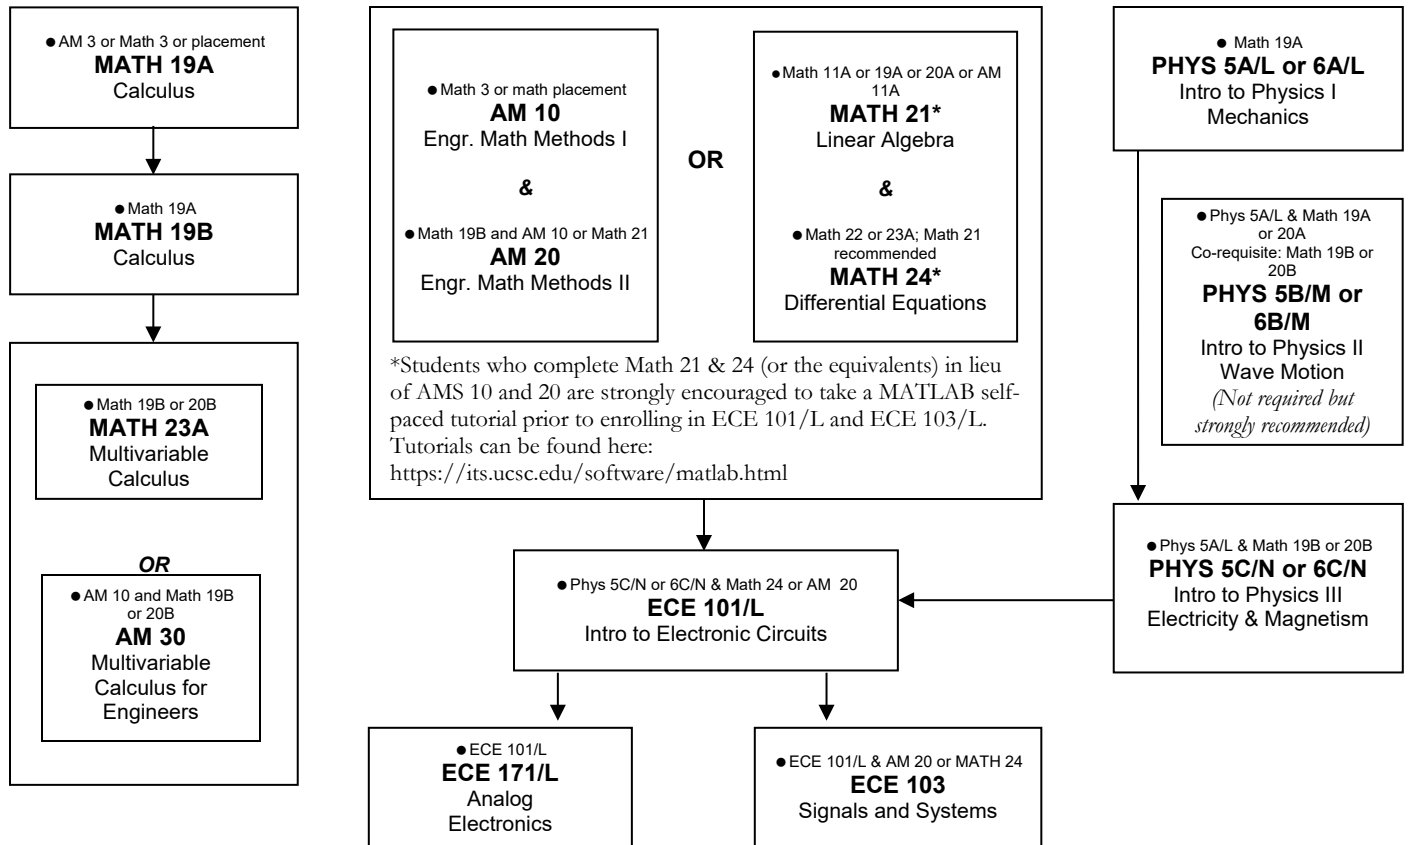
● AM 3 or Math 3 or placement
MATH 19A
Calculus

● Math 19A
MATH 19B
Calculus

● Math 19B or 20B
MATH 23A
Multivariable Calculus

OR

● AM 10 and Math 19B or 20B
AM 30
Multivariable Calculus for Engineers

● Math 3 or math placement
AM 10
Engr. Math Methods I

&

● Math 19B and AM 10 or Math 21
AM 20
Engr. Math Methods II

OR

● Math 11A or 19A or 20A or AM 11A
MATH 21*
Linear Algebra

&

● Math 22 or 23A; Math 21 recommended
MATH 24*
Differential Equations

*Students who complete Math 21 & 24 (or the equivalents) in lieu of AMS 10 and 20 are strongly encouraged to take a MATLAB self-paced tutorial prior to enrolling in ECE 101/L and ECE 103/L. Tutorials can be found here: https://its.ucsc.edu/software/matlab.html

● Math 19A
PHYS 5A/L or 6A/L
Intro to Physics I
Mechanics

● Phys 5A/L & Math 19A or 20A
Co-requisite: Math 19B or 20B
PHYS 5B/M or 6B/M
Intro to Physics II
Wave Motion
(Not required but strongly recommended)

● Phys 5A/L & Math 19B or 20B
PHYS 5C/N or 6C/N
Intro to Physics III
Electricity & Magnetism

● Phys 5C/N or 6C/N & Math 24 or AM 20
ECE 101/L
Intro to Electronic Circuits

● ECE 101/L
ECE 171/L
Analog Electronics

● ECE 101/L & AM 20 or MATH 24
ECE 103
Signals and Systems